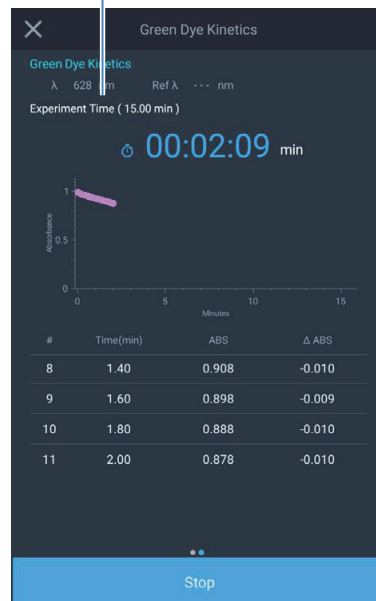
Green Dye Kinetics

Green Dye Kinetics

λ 628 nm Ref λ --- nm

Experiment Time ( 15.00 min )

00:02:09 min

1
0.5
0
Absorbance
0 5 10 15
Minutes

| # | Time(min) | ABS | Δ ABS |
|---|---|---|---|
| 8 | 1.40 | 0.908 | -0.010 |
| 9 | 1.60 | 0.898 | -0.009 |
| 10 | 1.80 | 0.888 | -0.010 |
| 11 | 2.00 | 0.878 | -0.010 |

Stop